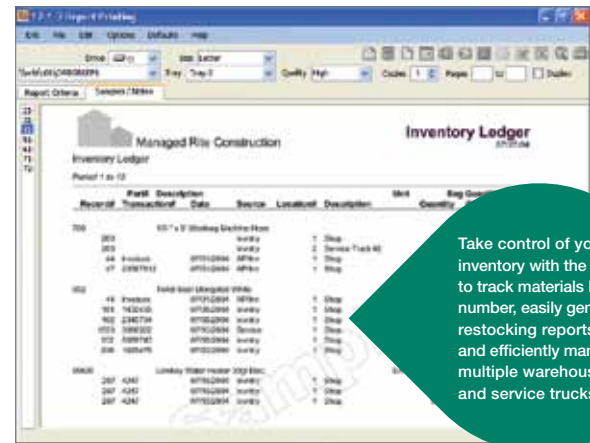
Exit File Edit Options Defaults Help

Driver Size Letter

Tray Tray 2 Quality High Copies 1 Pages to Duplex

Report Criteria Samples/Notes

Managed Rite Construction

Inventory Ledger

Inventory Ledger

Period 1 to 12

| Record# | Part# Transaction# | Description Date | Source | Location# | Description | Unit | Beg Quantity |
|---|---|---|---|---|---|---|---|
| 700 | | 1/2" x 8" Shower Machine Hose | | | | | |
| | 203 | | Inventry | 1 | Shop | | |
| | 203 | | Inventry | 2 | Service Truck #2 | | |
| 402 | | Toilet Seat Elongated White | | | | | |
| 20600 | | Lowboy Water Heater 30gl Elec | | | | | |

Take control of yo inventory with the to track materials number, easily gen restocking reports and efficiently man multiple warehous and service trucks